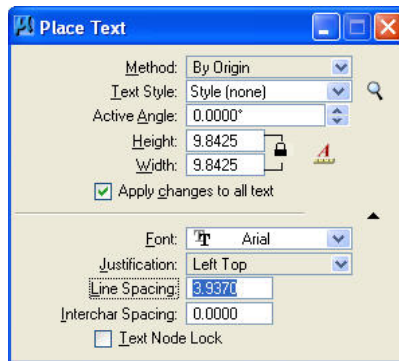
Place Text

Method: By Origin
Text Style: Style (none)
Active Angle: 0.0000°
Height: 9.8425
Width: 9.8425
Apply changes to all text

Font: Arial
Justification: Left Top
Line Spacing: 3.9370
Interchar Spacing: 0.0000
Text Node Lock